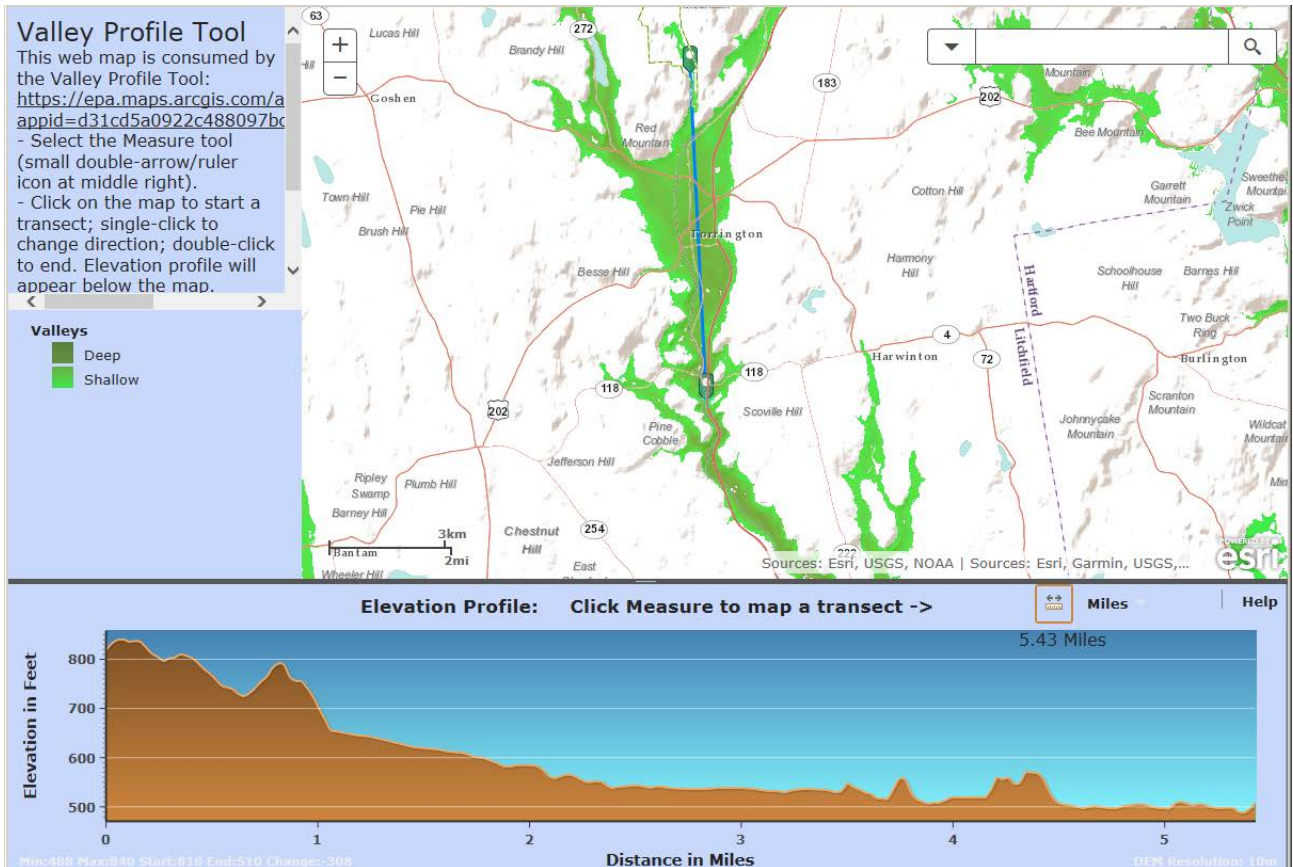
Valley Profile Tool
This web map is consumed by the Valley Profile Tool:
https://epa.maps.arcgis.com/a appid=d31cd5a0922c488097bc
- Select the Measure tool (small double-arrow/ruler icon at middle right).
- Click on the map to start a transect; single-click to change direction; double-click to end. Elevation profile will appear below the map.

Valleys
Deep
Shallow

63
Lucas Hill
Brandy Hill
272
Hill
Goshen
183
Mountain
202
Red Mountain
Bee Mountain
Town Hill
Pie Hill
Cotton Hill
Garrett Mountain
Sweethe Mountai
Zwick Point
Brush Hill
Torrington
Besse Hill
Harmony Hill
Hartford
Litchfield
Schoolhouse Hill
Barnes Hill
Two Buck Ring
4
Harwinton
72
Burlington
118
118
202
Scoville Hill
Scranton Mountain
Pine Cobble
Johnnycake Mountain
Wildcat Mountai
Jefferson Hill
Ripley Swamp
Plumb Hill
Min
Barney Hill
3km
2mi
Bantam
Chestnut Hill
254
East
222
Wheeler Hill
Sources: Esri, USGS, NOAA | Sources: Esri, Garmin, USGS,...
POWERED BY esri

Elevation Profile: Click Measure to map a transect ->
Miles
Help
5.43 Miles
Elevation in Feet
800
700
600
500
0
1
2
3
4
5
Distance in Miles
Min:488 Max:840 Start:818 End:510 Change:-308
DEM Resolution: 10m